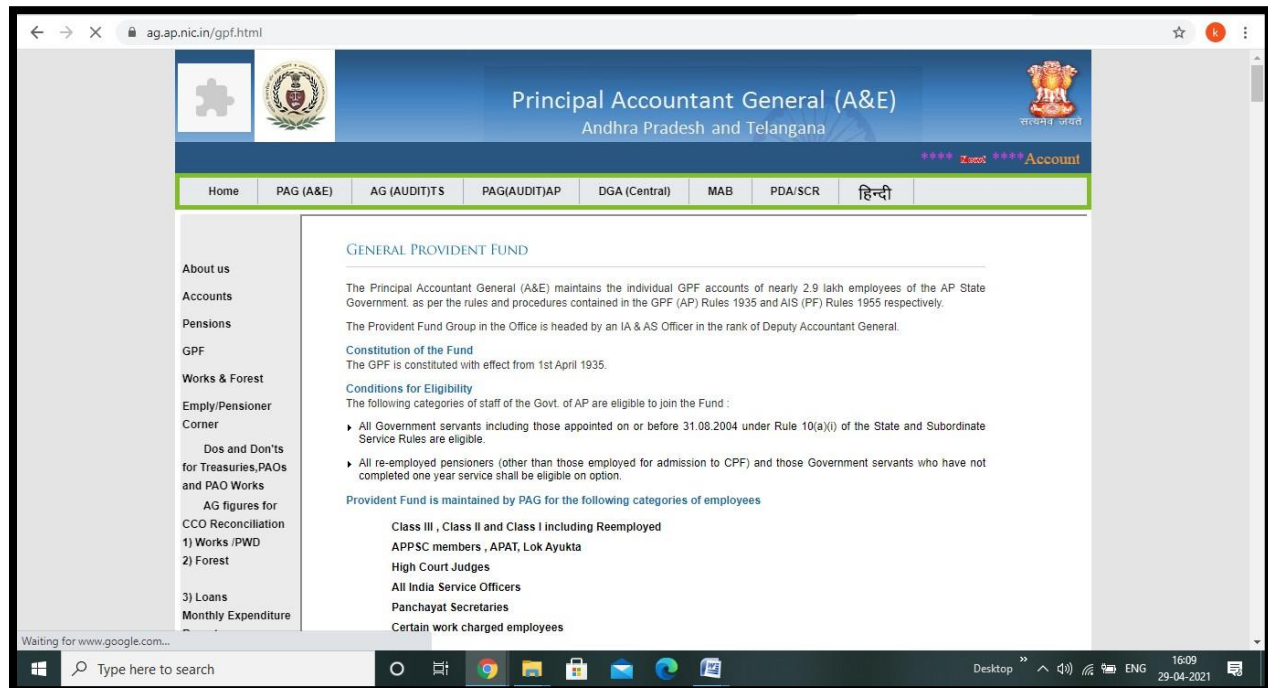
ag.ap.nic.in/gpf.html

Principal Accountant General (A&E)
Andhra Pradesh and Telangana

सत्यमेव जयते

**** New! ****Account

Home | PAG (A&E) | AG (AUDIT)TS | PAG(AUDIT)AP | DGA (Central) | MAB | PDA/SCR | हिन्दी

About us
Accounts
Pensions
GPF
Works & Forest
Emply/Pensioner Corner
Dos and Don'ts for Treasuries,PAOs and PAO Works
AG figures for CCO Reconciliation
1) Works /PWD
2) Forest
3) Loans
Monthly Expenditure

GENERAL PROVIDENT FUND

The Principal Accountant General (A&E) maintains the individual GPF accounts of nearly 2.9 lakh employees of the AP State Government. as per the rules and procedures contained in the GPF (AP) Rules 1935 and AIS (PF) Rules 1955 respectively.

The Provident Fund Group in the Office is headed by an IA & AS Officer in the rank of Deputy Accountant General.

Constitution of the Fund
The GPF is constituted with effect from 1st April 1935.

Conditions for Eligibility
The following categories of staff of the Govt. of AP are eligible to join the Fund :

All Government servants including those appointed on or before 31.08.2004 under Rule 10(a)(i) of the State and Subordinate Service Rules are eligible.

All re-employed pensioners (other than those employed for admission to CPF) and those Government servants who have not completed one year service shall be eligible on option.

Provident Fund is maintained by PAG for the following categories of employees

Class III , Class II and Class I including Reemployed
APPSC members , APAT, Lok Ayukta
High Court Judges
All India Service Officers
Panchayat Secretaries
Certain work charged employees

Waiting for www.google.com...

Type here to search

Desktop ENG 16:09 29-04-2021